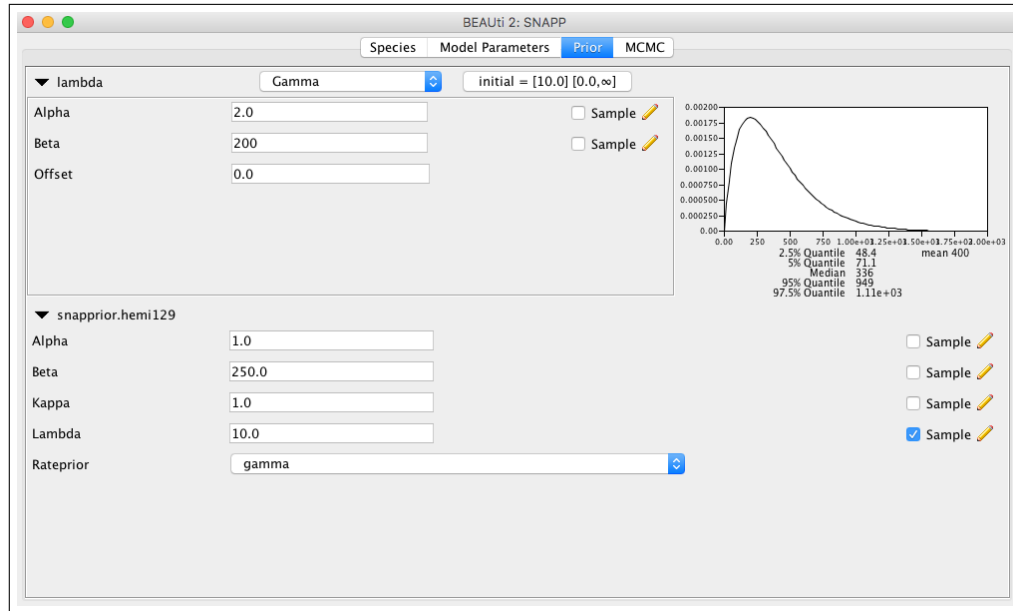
BEAUti 2: SNAPP

Species | Model Parameters | Prior | MCMC

lambda | Gamma | initial = [10.0] [0.0,∞]

Alpha 2.0 Sample
Beta 200 Sample
Offset 0.0

0.00200
0.00175
0.00150
0.00125
0.00100
0.000750
0.000500
0.000250
0.00
0.00 250 500 750 1.00e+03 1.25e+03 1.50e+03 1.75e+03 2.00e+03
2.5% Quantile 48.4 mean 400
5% Quantile 71.1
Median 336
95% Quantile 949
97.5% Quantile 1.11e+03

snapprior.hemi129
Alpha 1.0 Sample
Beta 250.0 Sample
Kappa 1.0 Sample
Lambda 10.0 Sample
Rateprior gamma